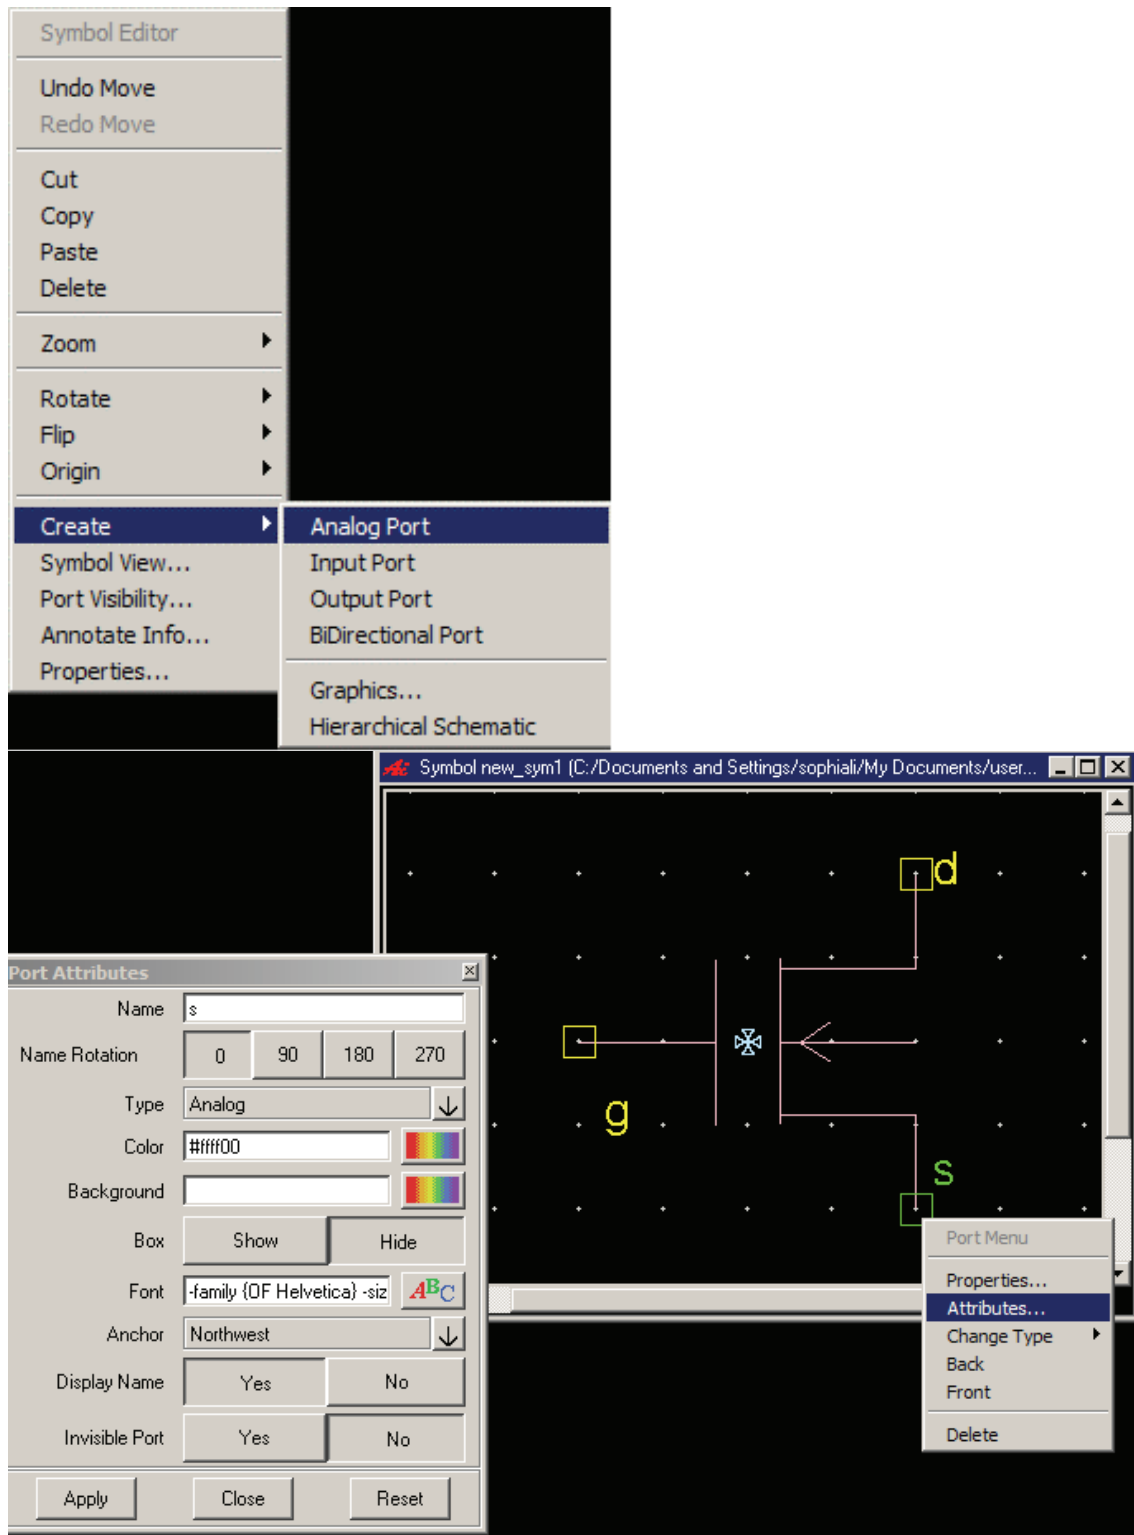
Symbol Editor

Undo Move
Redo Move

Cut
Copy
Paste
Delete

Zoom

Rotate
Flip
Origin

Create
Symbol View...
Port Visibility...
Annotate Info...
Properties...

Analog Port
Input Port
Output Port
BiDirectional Port

Graphics...
Hierarchical Schematic

Symbol new_sym1 (C:/Documents and Settings/sophiali/My Documents/user...

d
g
s

Port Menu
Properties...
Attributes...
Change Type
Back
Front
Delete

Port Attributes

| | | | | |
|---|---|---|---|---|
| Name | s | | | |
| Name Rotation | 0 | 90 | 180 | 270 |
| Type | Analog | | | |
| Color | #ffff00 | | | |
| Background | | | | |
| Box | Show | Hide | | |
| Font | -family {OF Helvetica} -siz | ABC | | |
| Anchor | Northwest | | | |
| Display Name | Yes | No | | |
| Invisible Port | Yes | No | | |

Apply Close Reset